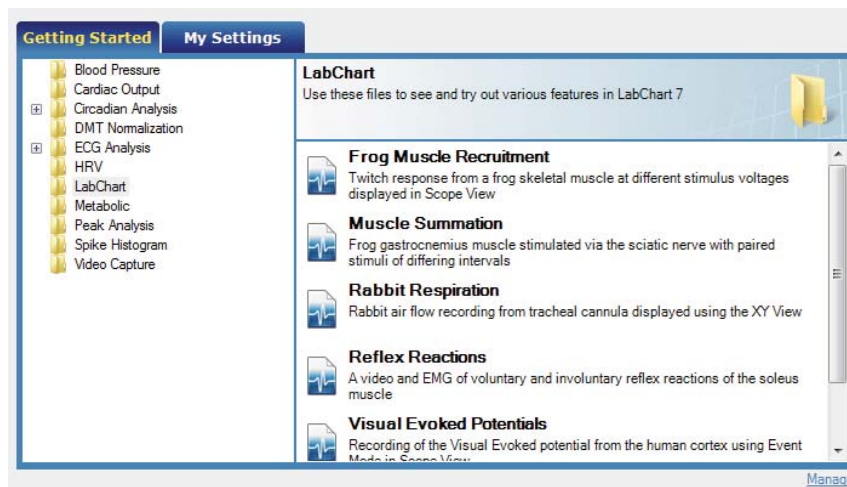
Getting Started
My Settings

Blood Pressure
Cardiac Output
Circadian Analysis
DMT Normalization
ECG Analysis
HRV
LabChart
Metabolic
Peak Analysis
Spike Histogram
Video Capture

LabChart
Use these files to see and try out various features in LabChart 7

Frog Muscle Recruitment
Twitch response from a frog skeletal muscle at different stimulus voltages displayed in Scope View

Muscle Summation
Frog gastrocnemius muscle stimulated via the sciatic nerve with paired stimuli of differing intervals

Rabbit Respiration
Rabbit air flow recording from tracheal cannula displayed using the XY View

Reflex Reactions
A video and EMG of voluntary and involuntary reflex reactions of the soleus muscle

Visual Evoked Potentials
Recording of the Visual Evoked potential from the human cortex using Event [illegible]

Manag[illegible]